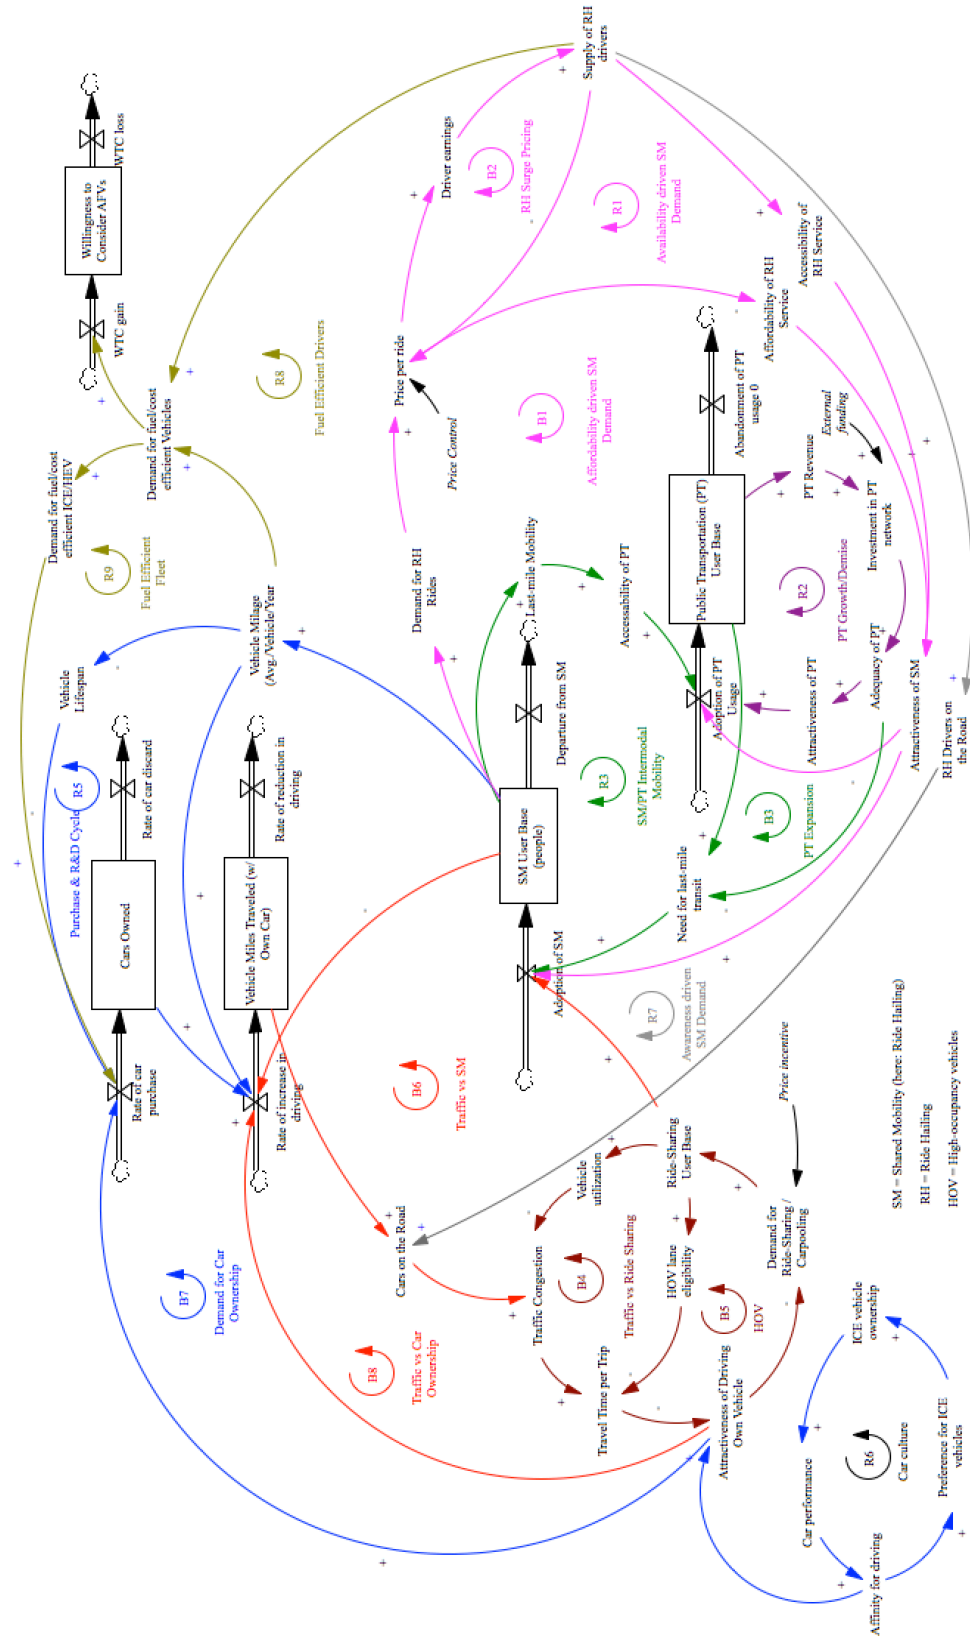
Willingness to Consider ATVs
WTC loss
WTC gain
Demand for fuel/cost efficient Vehicles
Demand for fuel/cost efficient ICE/HEV
R8
Fuel Efficient Drivers
R9
Fuel Efficient Fleet
Supply of RH drivers
Driver earnings
R2
RH Surge Pricing
R1
Availability driven SM Demand
Accessibility of RH Service
Affordability of RH Service
Price per ride
Price Control
B1
Affordability driven SM Demand
Demand for RH Rides
Abandonment of PT usage 0
Public Transportation (PT) User Base
PT Revenue
External funding
Investment in PT network
R2
PT Growth/Demise
Adequacy of PT
Attractiveness of SM
RH Drivers on the Road
Attractiveness of PT
Adoption of PT Usage
Accessability of PT
Last-mile Mobility
Departure from SM
R3
SM/PT Intermodal Mobility
B3
PT Expansion
Need for last-mile transit
SM User Base (people)
Adoption of SM
R7
Awareness driven SM Demand
Price incentive
Vehicle Mileage (Avg./Vehicle/Year
Vehicle Lifespan
R5
Purchase & R&D Cycle
Cars Owned
Rate of car discard
Rate of car purchase
Vehicle Miles Traveled (w/ Own Car)
Rate of reduction in driving
Rate of increase in driving
B6
Traffic vs SM
Cars on the Road
Vehicle utilization
Ride-Sharing User Base
Traffic Congestion
B4
Traffic vs Ride Sharing
HOV lane eligibility
B5
HOV
Demand for Ride-Sharing / Carpooling
Travel Time per Trip
Attractiveness of Driving Own Vehicle
B8
Traffic vs Car Ownership
B7
Demand for Car Ownership
ICE vehicle ownership
R6
Car culture
Car performance
Preference for ICE vehicles
Affinity for driving
SM = Shared Mobility (here: Ride Hailing)
RH = Ride Hailing
HOV = High-occupancy vehicles